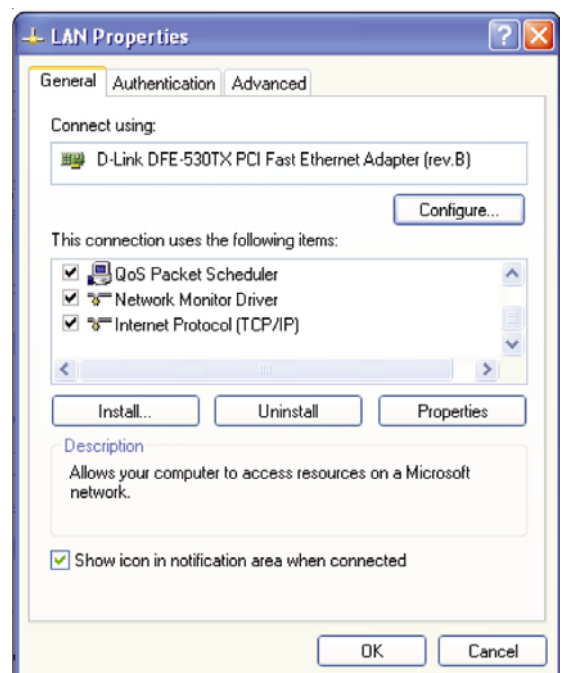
LAN Properties

General | Authentication | Advanced

Connect using:

D-Link DFE-530TX PCI Fast Ethernet Adapter (rev.B)

Configure...

This connection uses the following items:

☑ QoS Packet Scheduler
☑ Network Monitor Driver
☑ Internet Protocol (TCP/IP)

Install... | Uninstall | Properties

Description

Allows your computer to access resources on a Microsoft network.

☑ Show icon in notification area when connected

OK | Cancel